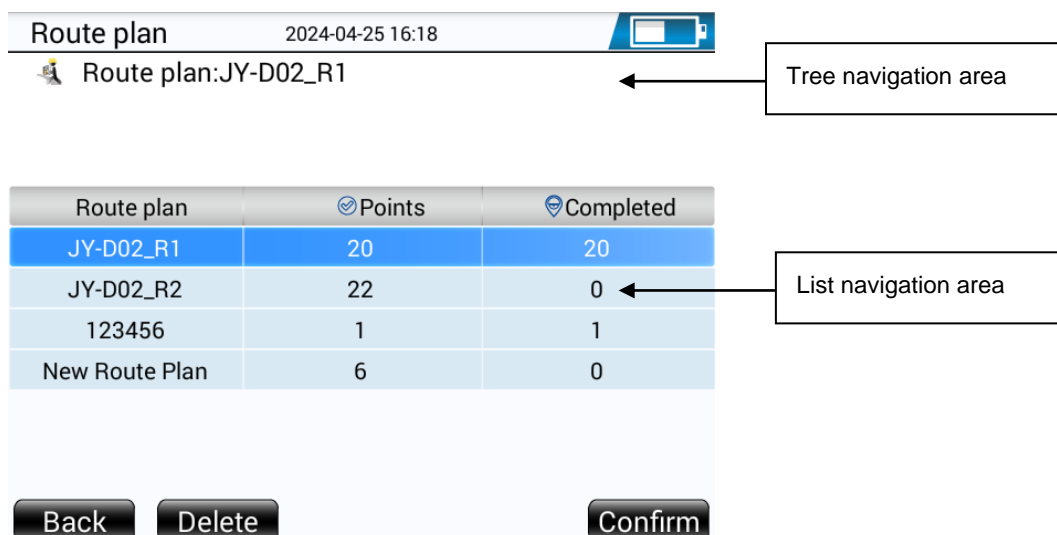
Route plan 2024-04-25 16:18

Route plan:JY-D02_R1

Tree navigation area

| Route plan | Points | Completed |
|---|---|---|
| JY-D02_R1 | 20 | 20 |
| JY-D02_R2 | 22 | 0 |
| 123456 | 1 | 1 |
| New Route Plan | 6 | 0 |

List navigation area

Back Delete Confirm